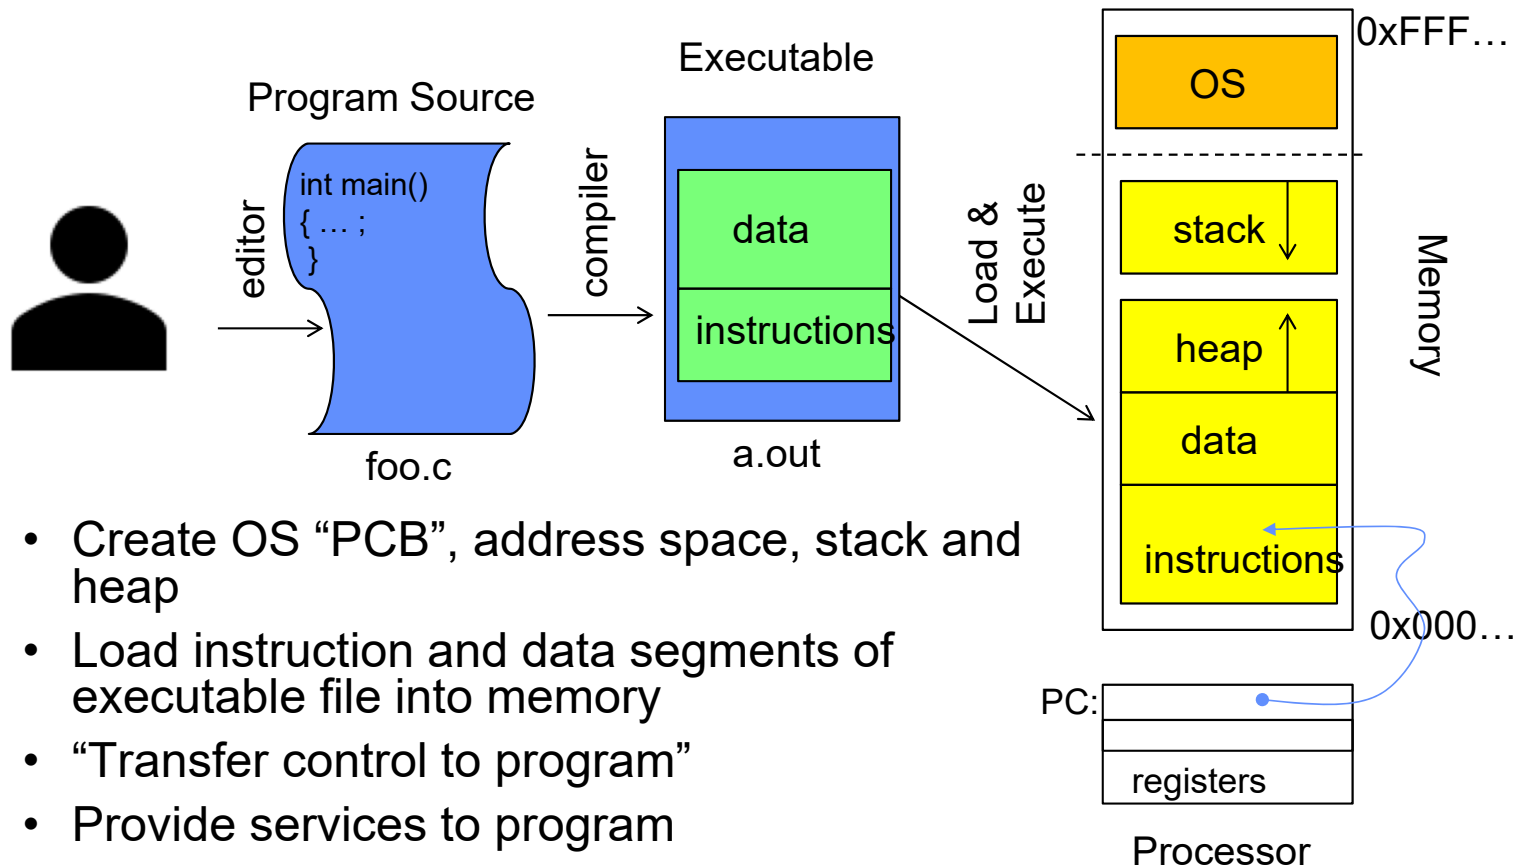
Program Source

editor

int main()
{ … ;
}

foo.c

compiler

Executable

data

instructions

a.out

Load & Execute

0xFFF…

OS

stack

heap

data

instructions

Memory

0x000…

PC:

registers

Processor

• Create OS “PCB”, address space, stack and heap
• Load instruction and data segments of executable file into memory
• “Transfer control to program”
• Provide services to program